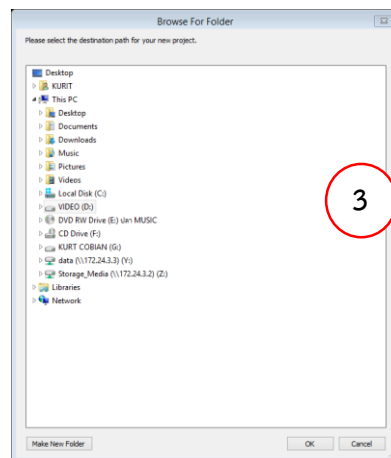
Browse For Folder

Please select the destination path for your new project.

Desktop
KURIT
This PC
Desktop
Documents
Downloads
Music
Pictures
Videos
Local Disk (C:)
VIDEO (D:)
DVD RW Drive (E:) ปลา MUSIC
CD Drive (F:)
KURT COBIAN (G:)
data (\\172.24.3.3) (Y:)
Storage_Media (\\172.24.3.2) (Z:)
Libraries
Network

3

Make New Folder
OK
Cancel